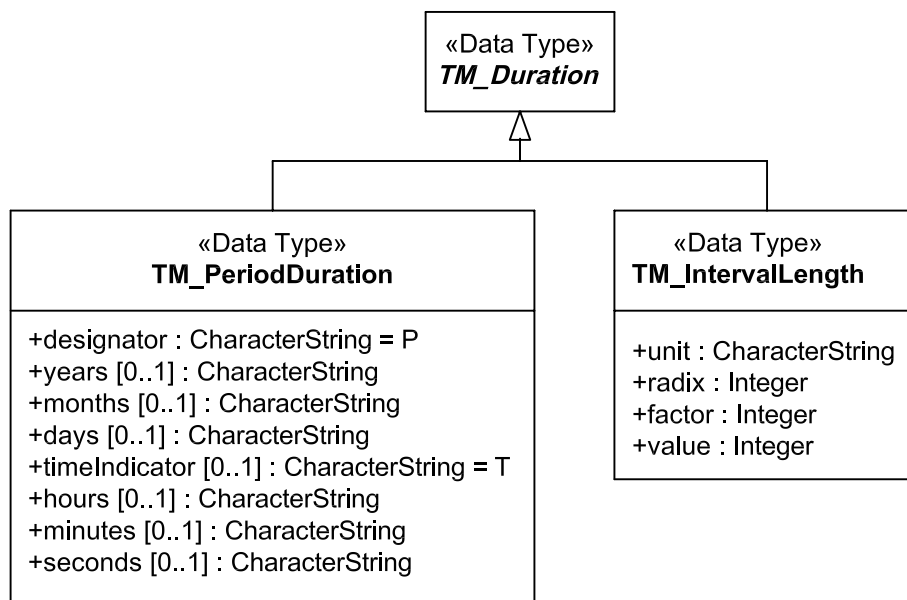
«Data Type»
TM_Duration

«Data Type»
TM_PeriodDuration

+designator : CharacterString = P
+years [0..1] : CharacterString
+months [0..1] : CharacterString
+days [0..1] : CharacterString
+timeIndicator [0..1] : CharacterString = T
+hours [0..1] : CharacterString
+minutes [0..1] : CharacterString
+seconds [0..1] : CharacterString

«Data Type»
TM_IntervalLength

+unit : CharacterString
+radix : Integer
+factor : Integer
+value : Integer